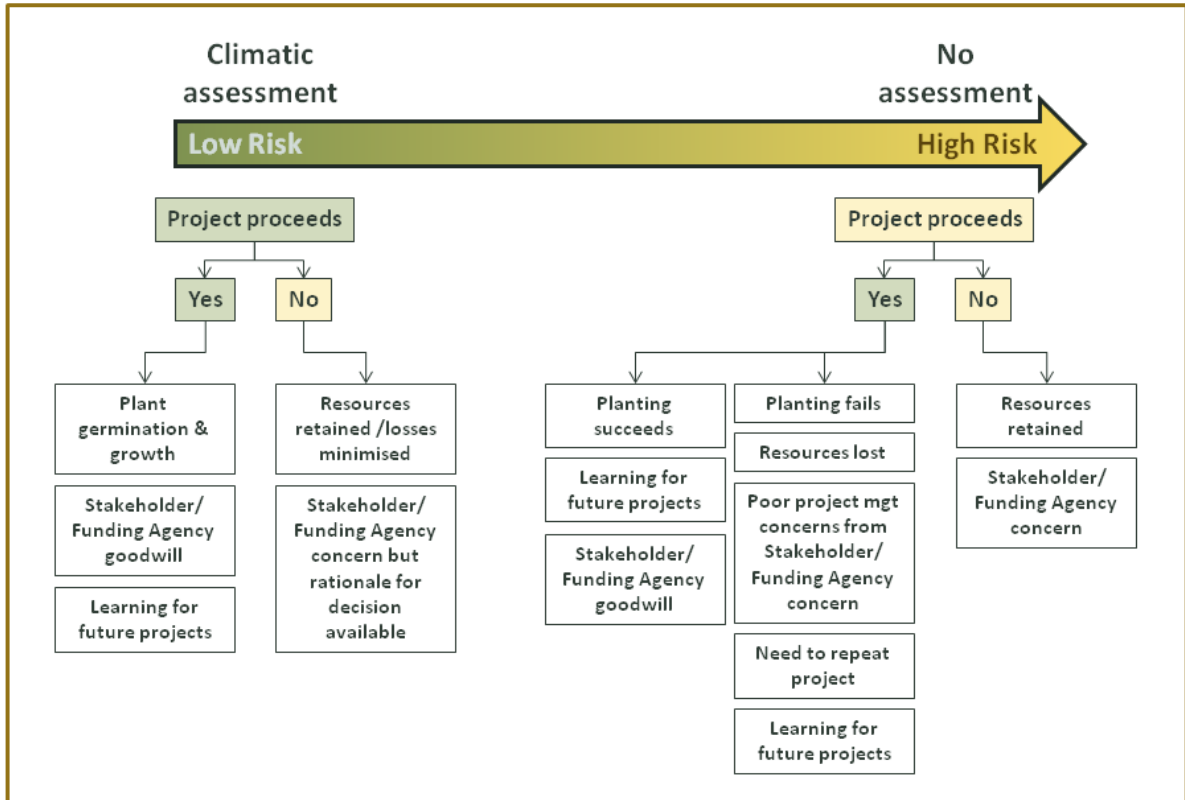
Climatic assessment

No assessment

Low Risk

High Risk

Project proceeds

Yes

No

Plant germination & growth

Stakeholder/ Funding Agency goodwill

Learning for future projects

Resources retained /losses minimised

Stakeholder/ Funding Agency concern but rationale for decision available

Project proceeds

Yes

No

Planting succeeds

Learning for future projects

Stakeholder/ Funding Agency goodwill

Planting fails

Resources lost

Poor project mgt concerns from Stakeholder/ Funding Agency concern

Need to repeat project

Learning for future projects

Resources retained

Stakeholder/ Funding Agency concern